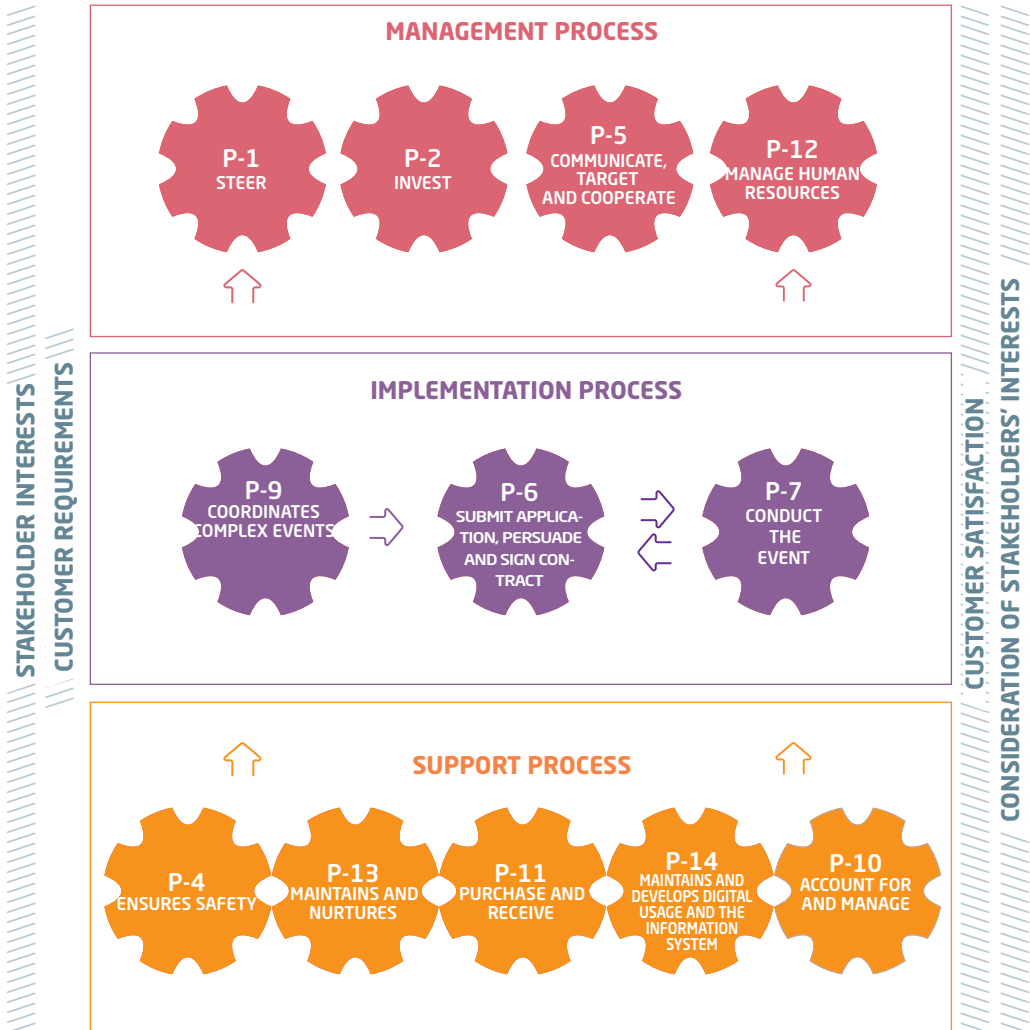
STAKEHOLDER INTERESTS
CUSTOMER REQUIREMENTS

MANAGEMENT PROCESS

P-1
STEER

P-2
INVEST

P-5
COMMUNICATE, TARGET AND COOPERATE

P-12
MANAGE HUMAN RESOURCES

IMPLEMENTATION PROCESS

P-9
COORDINATES COMPLEX EVENTS

P-6
SUBMIT APPLICATION, PERSUADE AND SIGN CONTRACT

P-7
CONDUCT THE EVENT

SUPPORT PROCESS

P-4
ENSURES SAFETY

P-13
MAINTAINS AND NURTURES

P-11
PURCHASE AND RECEIVE

P-14
MAINTAINS AND DEVELOPS DIGITAL USAGE AND THE INFORMATION SYSTEM

P-10
ACCOUNT FOR AND MANAGE

CUSTOMER SATISFACTION
CONSIDERATION OF STAKEHOLDERS' INTERESTS